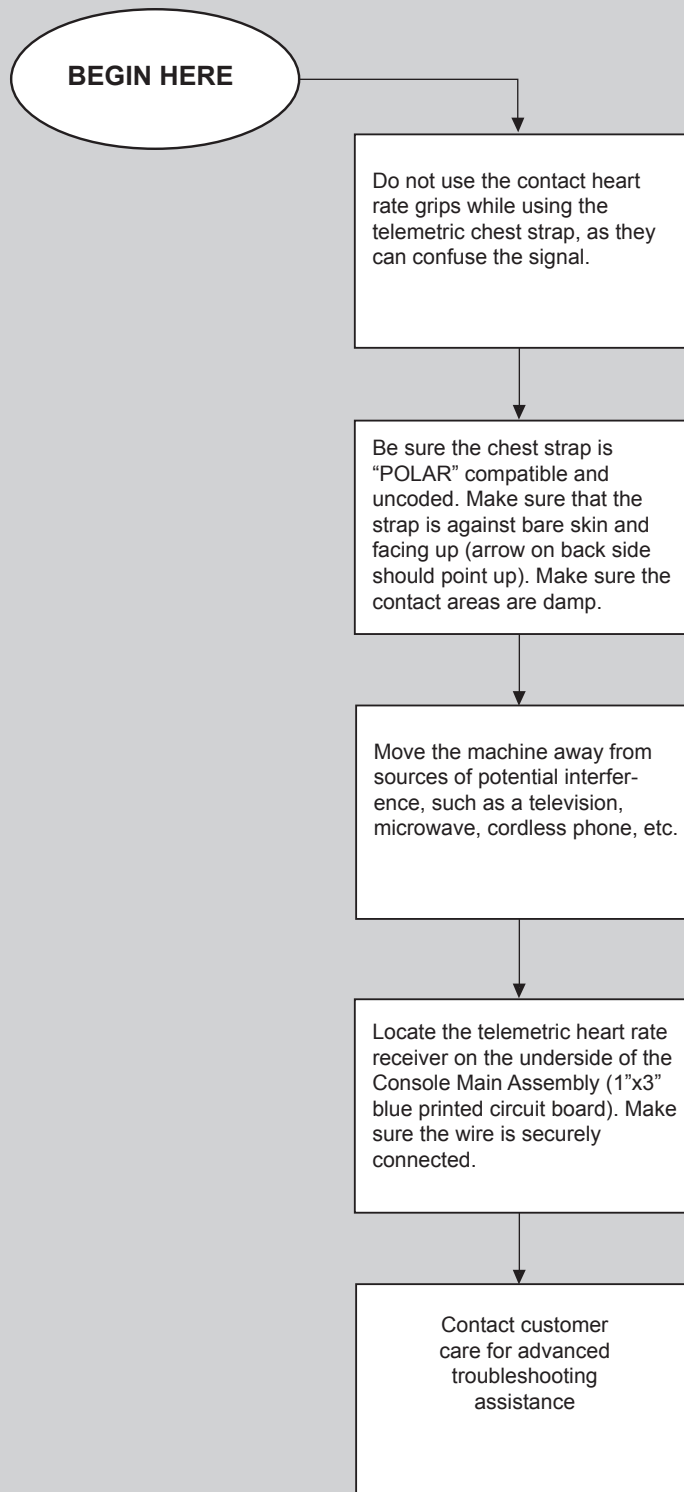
BEGIN HERE

Do not use the contact heart rate grips while using the telemetric chest strap, as they can confuse the signal.

Be sure the chest strap is "POLAR" compatible and uncoded. Make sure that the strap is against bare skin and facing up (arrow on back side should point up). Make sure the contact areas are damp.

Move the machine away from sources of potential interference, such as a television, microwave, cordless phone, etc.

Locate the telemetric heart rate receiver on the underside of the Console Main Assembly (1"x3" blue printed circuit board). Make sure the wire is securely connected.

Contact customer care for advanced troubleshooting assistance